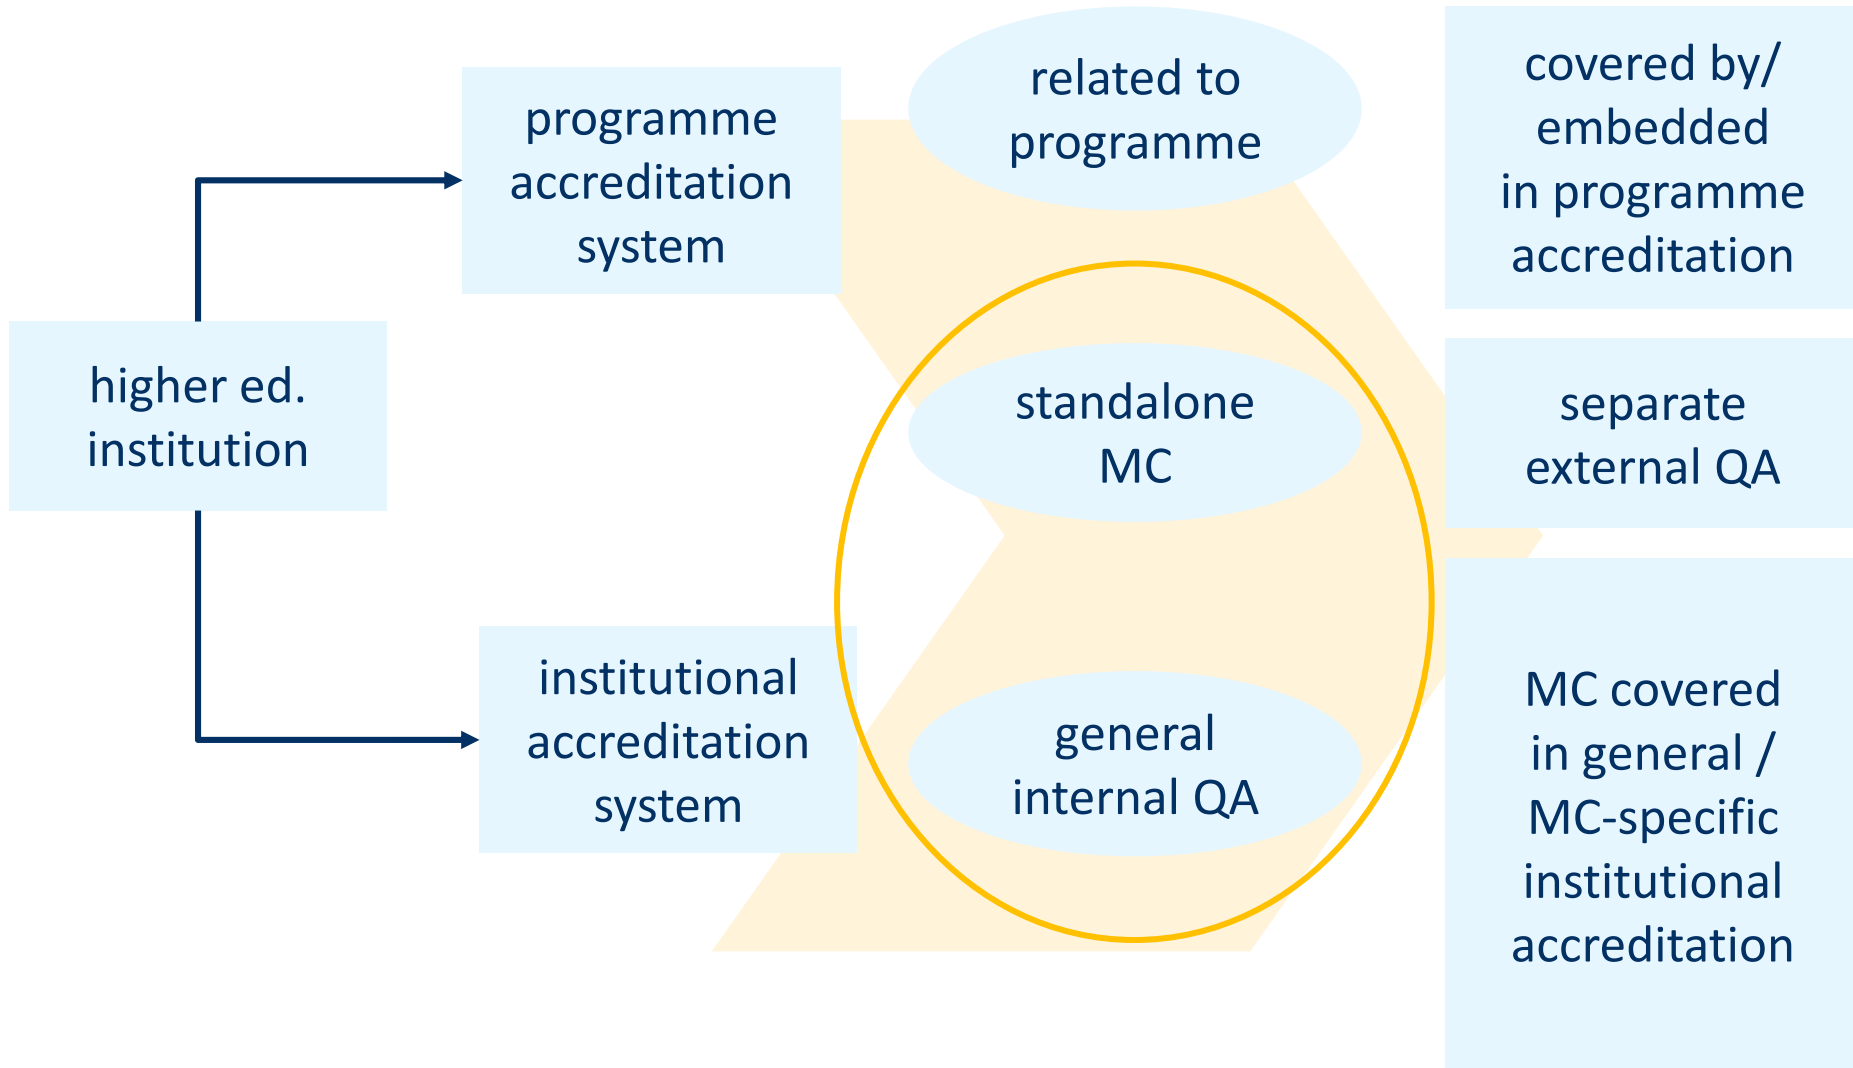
higher ed. institution

programme accreditation system

institutional accreditation system

related to programme

standalone MC

general internal QA

covered by/ embedded in programme accreditation

separate external QA

MC covered in general / MC-specific institutional accreditation